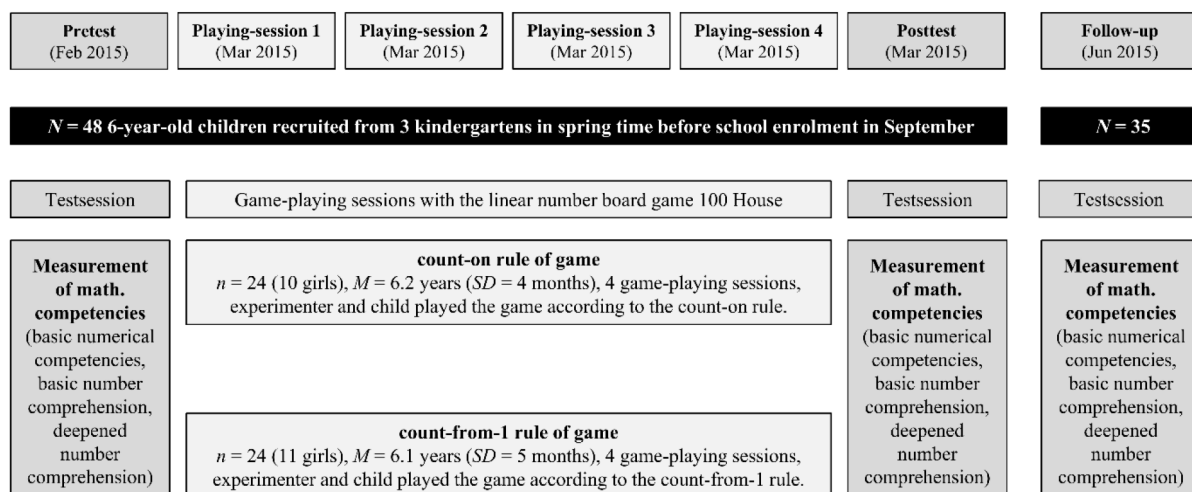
Pretest
(Feb 2015)

Playing-session 1
(Mar 2015)

Playing-session 2
(Mar 2015)

Playing-session 3
(Mar 2015)

Playing-session 4
(Mar 2015)

Posttest
(Mar 2015)

Follow-up
(Jun 2015)

$N$ = 48 6-year-old children recruited from 3 kindergartens in spring time before school enrolment in September

$N$ = 35

Testsession

Game-playing sessions with the linear number board game 100 House

Testsession

Testsession

Measurement of math. competencies (basic numerical competencies, basic number comprehension, deepened number comprehension)

count-on rule of game
$n$ = 24 (10 girls), $M$ = 6.2 years ($SD$ = 4 months), 4 game-playing sessions, experimenter and child played the game according to the count-on rule.

count-from-1 rule of game
$n$ = 24 (11 girls), $M$ = 6.1 years ($SD$ = 5 months), 4 game-playing sessions, experimenter and child played the game according to the count-from-1 rule.

Measurement of math. competencies (basic numerical competencies, basic number comprehension, deepened number comprehension)

Measurement of math. competencies (basic numerical competencies, basic number comprehension, deepened number comprehension)